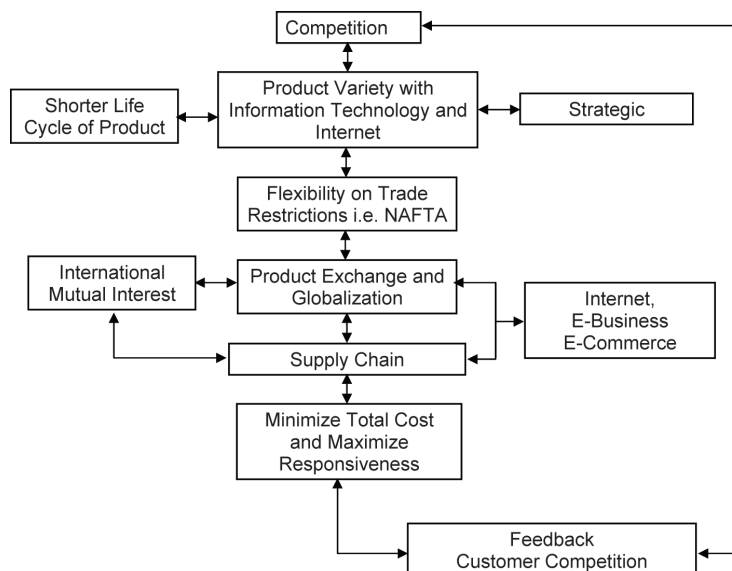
Competition

Shorter Life Cycle of Product

Product Variety with Information Technology and Internet

Strategic

Flexibility on Trade Restrictions i.e. NAFTA

International Mutual Interest

Product Exchange and Globalization

Internet, E-Business E-Commerce

Supply Chain

Minimize Total Cost and Maximize Responsiveness

Feedback Customer Competition